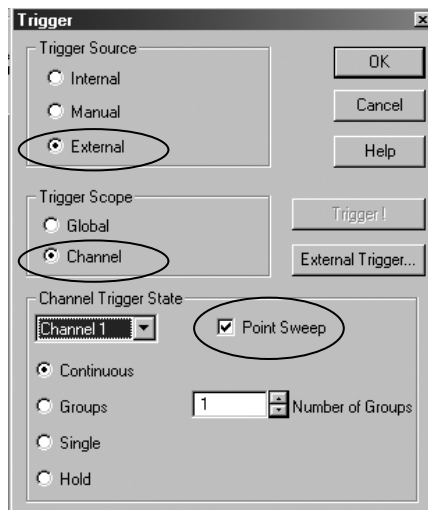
Trigger

Trigger Source
Internal
Manual
External

OK
Cancel
Help

Trigger Scope
Global
Channel

Trigger !
External Trigger...

Channel Trigger State
Channel 1
Point Sweep
Continuous
Groups
1
Number of Groups
Single
Hold